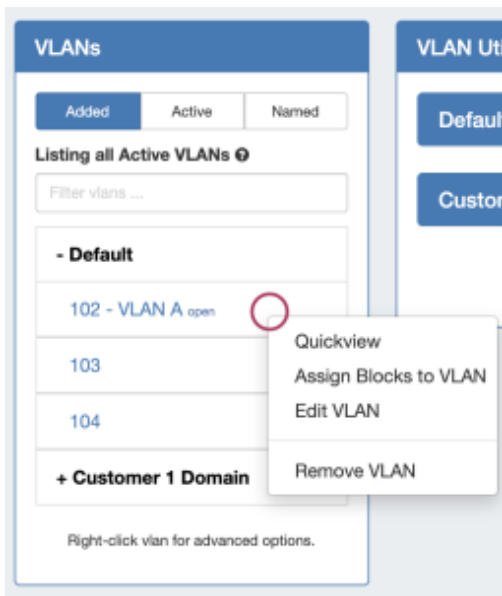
VLANs

Added Active Named

Listing all Active VLANs

Filter vlans ...

- Default

102 - VLAN A open

103

104

+ Customer 1 Domain

Right-click vlan for advanced options.

Quickview
Assign Blocks to VLAN
Edit VLAN
Remove VLAN

VLAN Uti

Defaul

Custor